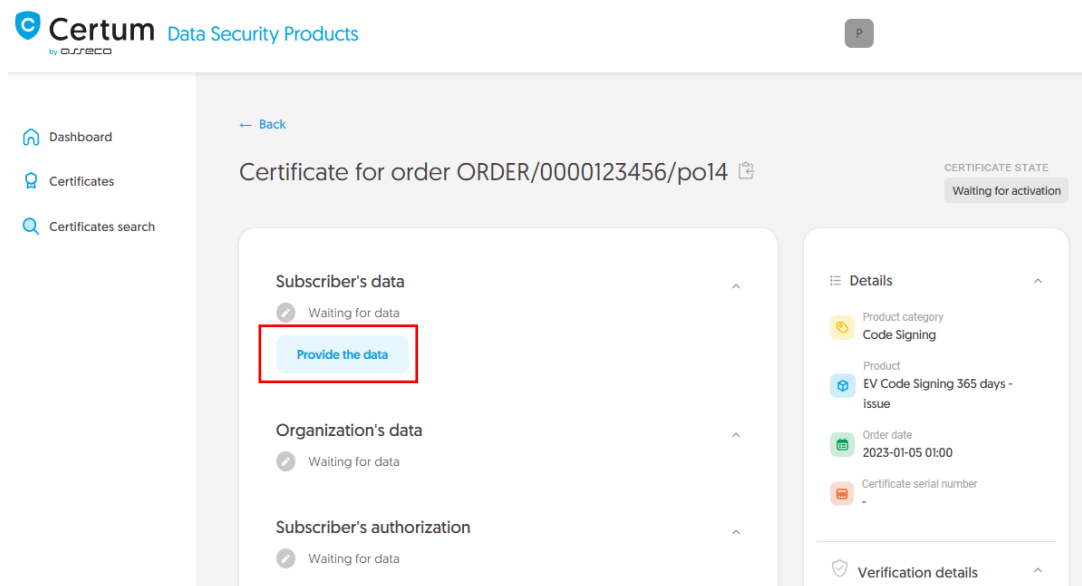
Certum by asseco Data Security Products

P

Dashboard
Certificates
Certificates search

← Back

Certificate for order ORDER/0000123456/po14

CERTIFICATE STATE
Waiting for activation

Subscriber's data
Waiting for data
Provide the data

Organization's data
Waiting for data

Subscriber's authorization
Waiting for data

Details

Product category
Code Signing

Product
EV Code Signing 365 days - issue

Order date
2023-01-05 01:00

Certificate serial number
-

Verification details